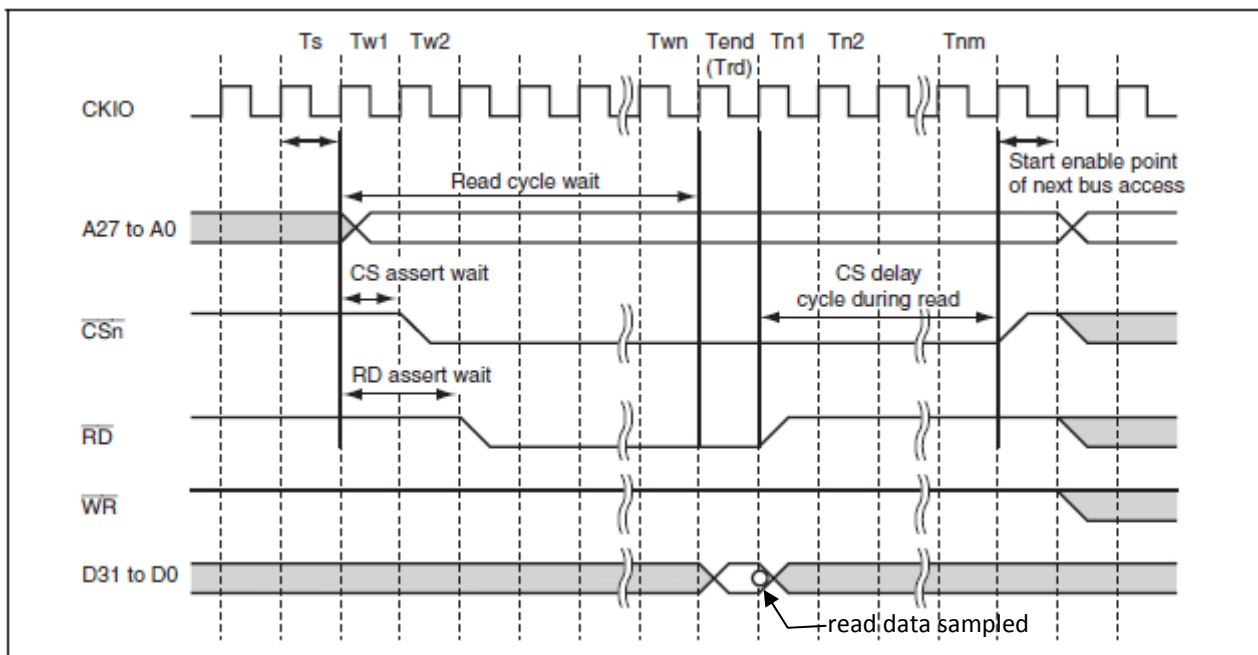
Ts Tw1 Tw2 Twn Tend (Trd) Tn1 Tn2 Tnm

CKIO

Read cycle wait

Start enable point of next bus access

A27 to A0

CS assert wait

CS delay cycle during read

$\overline{CSn}$

RD assert wait

$\overline{RD}$

$\overline{WR}$

D31 to D0

read data sampled